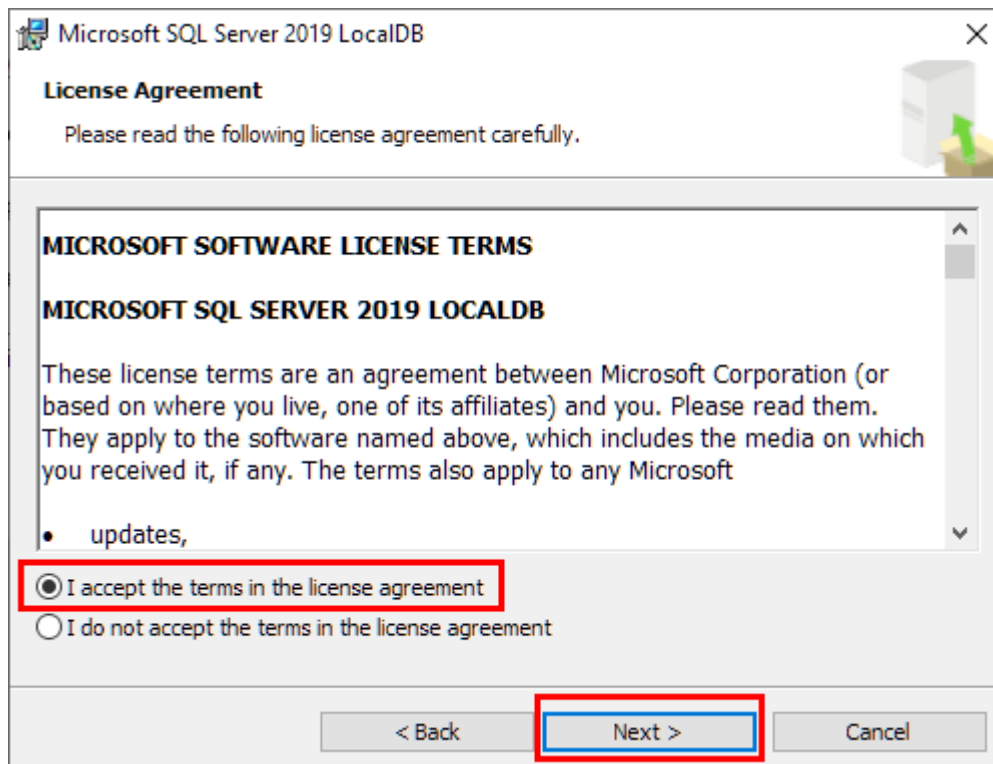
Microsoft SQL Server 2019 LocalDB

License Agreement

Please read the following license agreement carefully.

MICROSOFT SOFTWARE LICENSE TERMS

MICROSOFT SQL SERVER 2019 LOCALDB

These license terms are an agreement between Microsoft Corporation (or based on where you live, one of its affiliates) and you. Please read them. They apply to the software named above, which includes the media on which you received it, if any. The terms also apply to any Microsoft

• updates,

I accept the terms in the license agreement

I do not accept the terms in the license agreement

< Back

Next >

Cancel